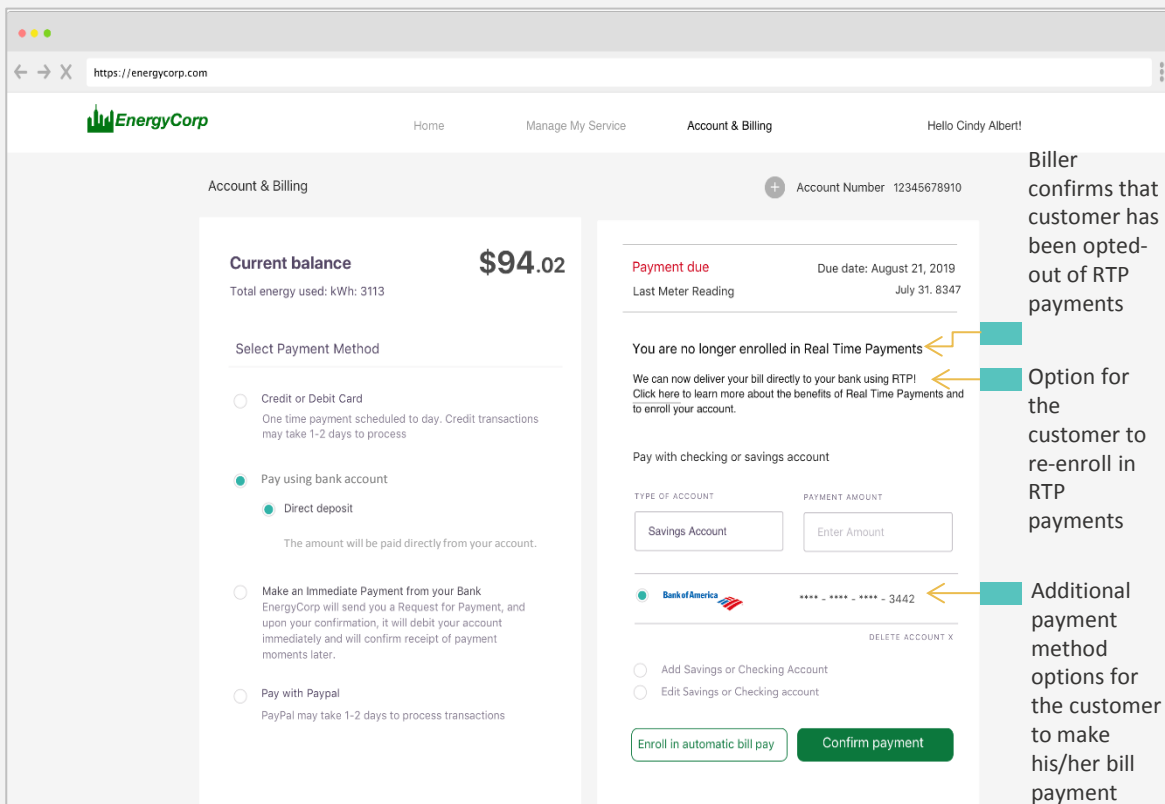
https://energycorp.com

EnergyCorp

Home Manage My Service Account & Billing Hello Cindy Albert!

Account & Billing

Account Number 12345678910

Current balance

$94.02

Total energy used: kWh: 3113

Select Payment Method

Credit or Debit Card
One time payment scheduled to day. Credit transactions may take 1-2 days to process

Pay using bank account

Direct deposit

The amount will be paid directly from your account.

Make an Immediate Payment from your Bank
EnergyCorp will send you a Request for Payment, and upon your confirmation, it will debit your account immediately and will confirm receipt of payment moments later.

Pay with Paypal
PayPal may take 1-2 days to process transactions

Payment due
Due date: August 21, 2019
Last Meter Reading
July 31. 8347

You are no longer enrolled in Real Time Payments

We can now deliver your bill directly to your bank using RTP! Click here to learn more about the benefits of Real Time Payments and to enroll your account.

Pay with checking or savings account

TYPE OF ACCOUNT
PAYMENT AMOUNT

Savings Account
Enter Amount

Bank of America

**** - **** - **** - 3442

DELETE ACCOUNT X

Add Savings or Checking Account
Edit Savings or Checking account

Enroll in automatic bill pay
Confirm payment

Biller confirms that customer has been opted-out of RTP payments

Option for the customer to re-enroll in RTP payments

Additional payment method options for the customer to make his/her bill payment